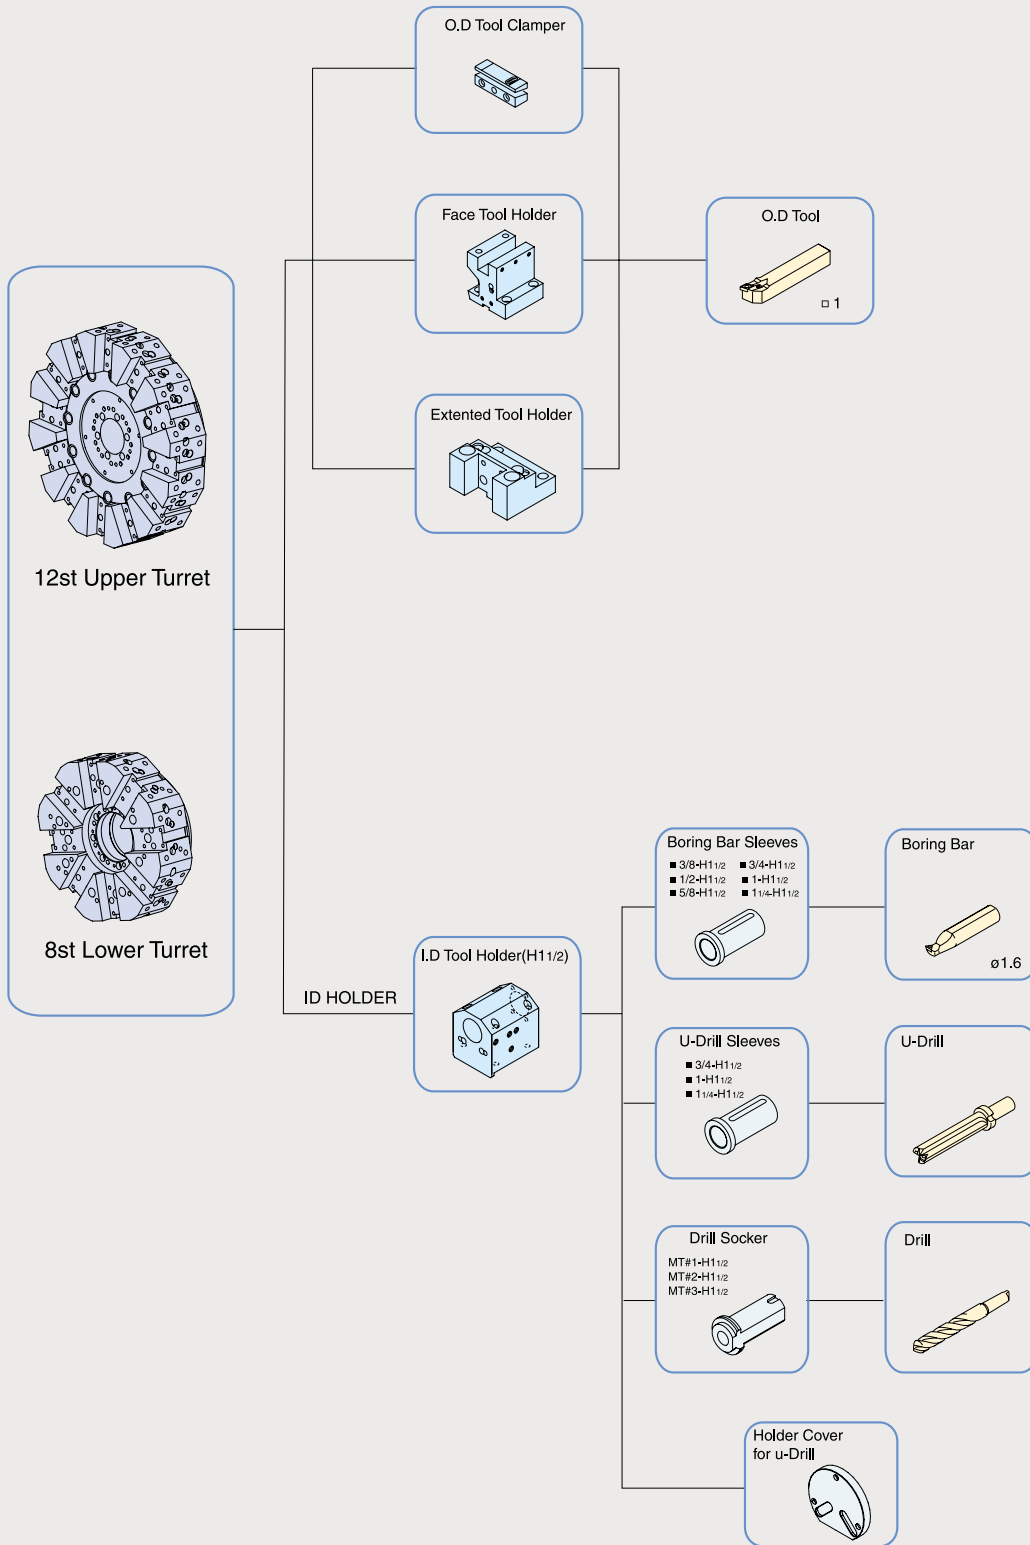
O.D Tool Clamper

Face Tool Holder

O.D Tool

□ 1

Extented Tool Holder

12st Upper Turret

8st Lower Turret

ID HOLDER

I.D Tool Holder(H11/2)

Boring Bar Sleeves

■ 3/8-H11/2 ■ 3/4-H11/2
■ 1/2-H11/2 ■ 1-H11/2
■ 5/8-H11/2 ■ 11/4-H11/2

Boring Bar

ø1.6

U-Drill Sleeves

■ 3/4-H11/2
■ 1-H11/2
■ 11/4-H11/2

U-Drill

Drill Socker

MT#1-H11/2
MT#2-H11/2
MT#3-H11/2

Drill

Holder Cover for u-Drill